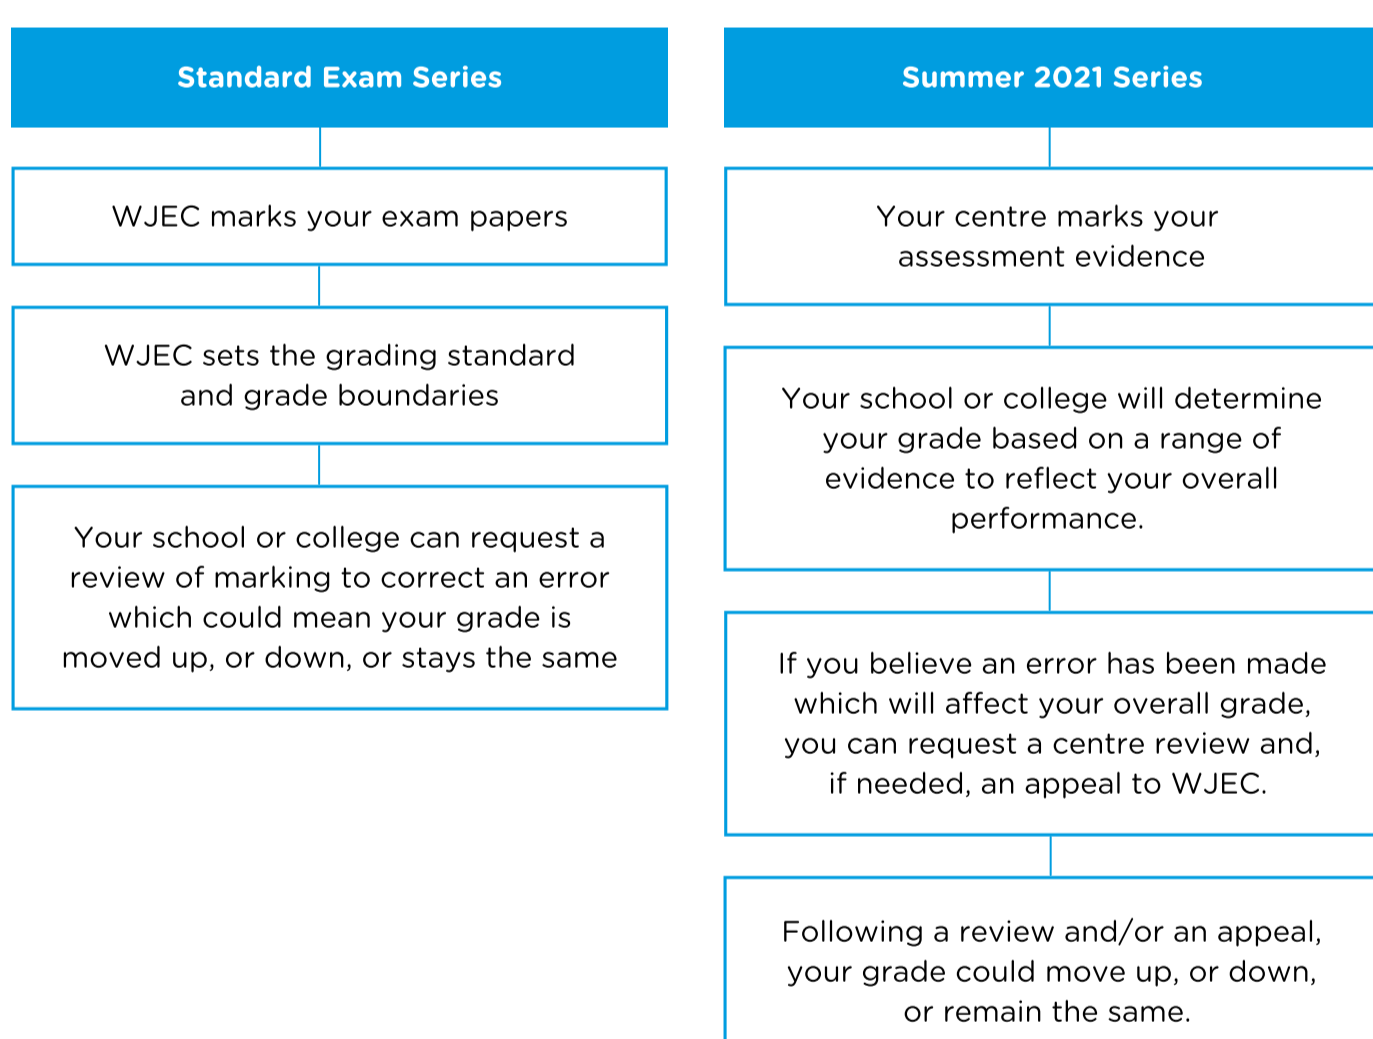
Standard Exam Series

WJEC marks your exam papers

WJEC sets the grading standard and grade boundaries

Your school or college can request a review of marking to correct an error which could mean your grade is moved up, or down, or stays the same

Summer 2021 Series

Your centre marks your assessment evidence

Your school or college will determine your grade based on a range of evidence to reflect your overall performance.

If you believe an error has been made which will affect your overall grade, you can request a centre review and, if needed, an appeal to WJEC.

Following a review and/or an appeal, your grade could move up, or down, or remain the same.